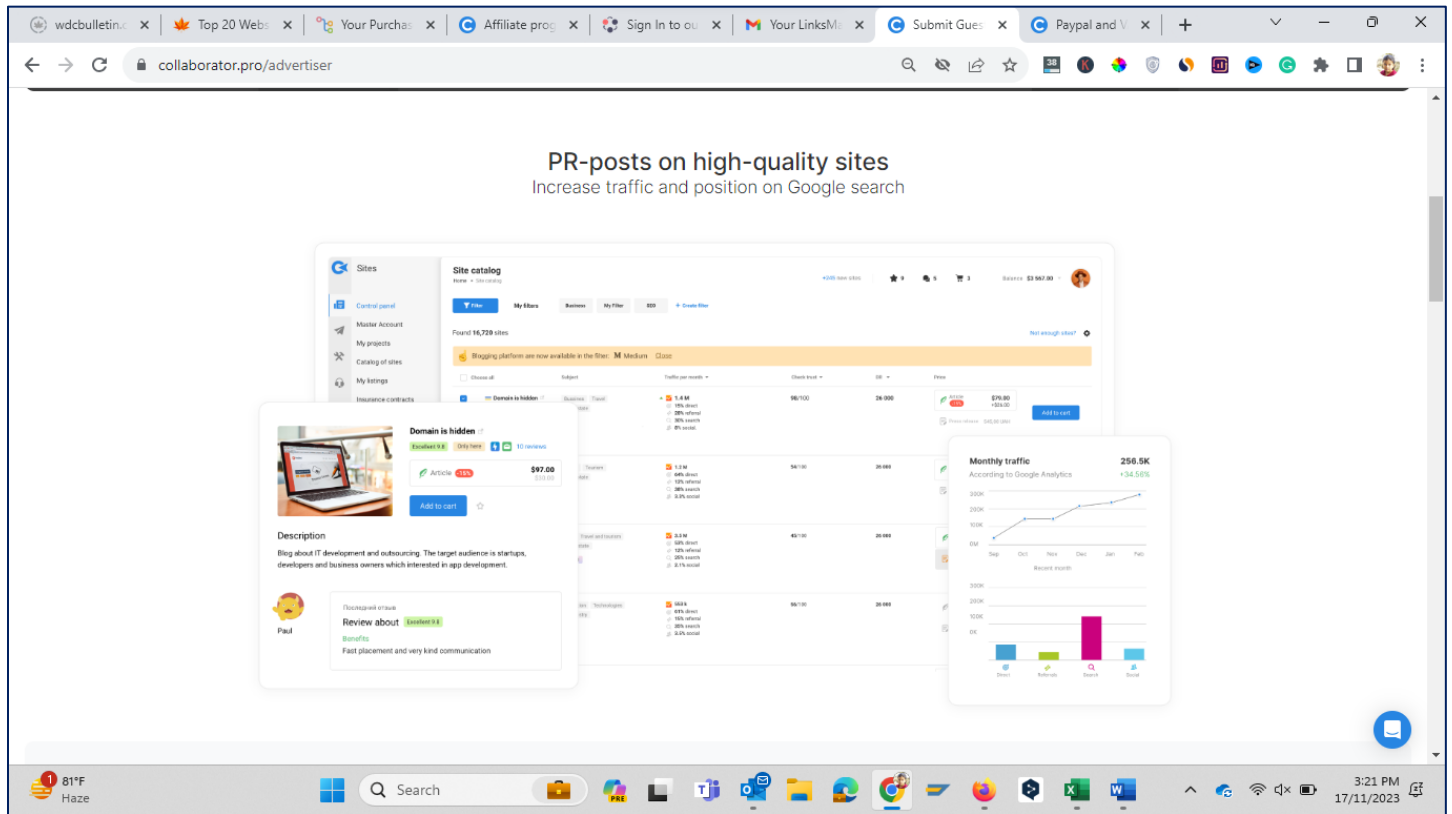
wdcbulletin.c × | Top 20 Webs × | Your Purchas × | Affiliate prog × | Sign In to ou × | Your LinksMa × | Submit Gues × | Paypal and V × | +

collaborator.pro/advertiser

38

PR-posts on high-quality sites
Increase traffic and position on Google search

Sites
Control panel
Master Account
My projects
Catalog of sites
My listings
Insurance contracts

Site catalog
Home • Site catalog
+205 new sites
Balance $3 567.00
Filter | My filters | Business | My Filter | SEO | + Create filter
Found 16,729 sites
Not enough sites?
Blogging platform are now available in the filter. Medium Close
Choose all | Subject | Traffic per month | Check trust | DR | Price

| | Subject | Traffic per month | Check trust | DR | Price |
|---|---|---|---|---|---|
| Domain is hidden | Business Travel | 1.4 M 15% direct 28% referral 36% search 8% social | 98/100 | 26 000 | $70.00 +$26.00 Add to cart |
| | Tourism | 1.2 M 64% direct 12% referral 38% search 9.3% social | 54/100 | 26 000 | |
| | Travel and tourism | 3.3 M 53% direct 12% referral 26% search 3.1% social | 45/100 | 26 000 | |
| | Technologies | 553 k 61% direct 16% referral 28% search 9.5% social | 56/100 | 26 000 | |

Domain is hidden
Excellent 9.8 | Only here | 10 reviews
Article -15% $97.00 $33.00
Add to cart

Description
Blog about IT development and outsourcing. The target audience is startups, developers and business owners which interested in app development.

Paul
Последний отзыв
Review about Excellent 9.8
Benefits
Fast placement and very kind communication

Monthly traffic 256.5K
According to Google Analytics +34.56%
300K
200K
100K
0M
Sep Oct Nov Dec Jan Feb
Recent month
300K
200K
100K
0K
Direct Referrals Search Social

1 81°F Haze
Search
PRE
3:21 PM 17/11/2023